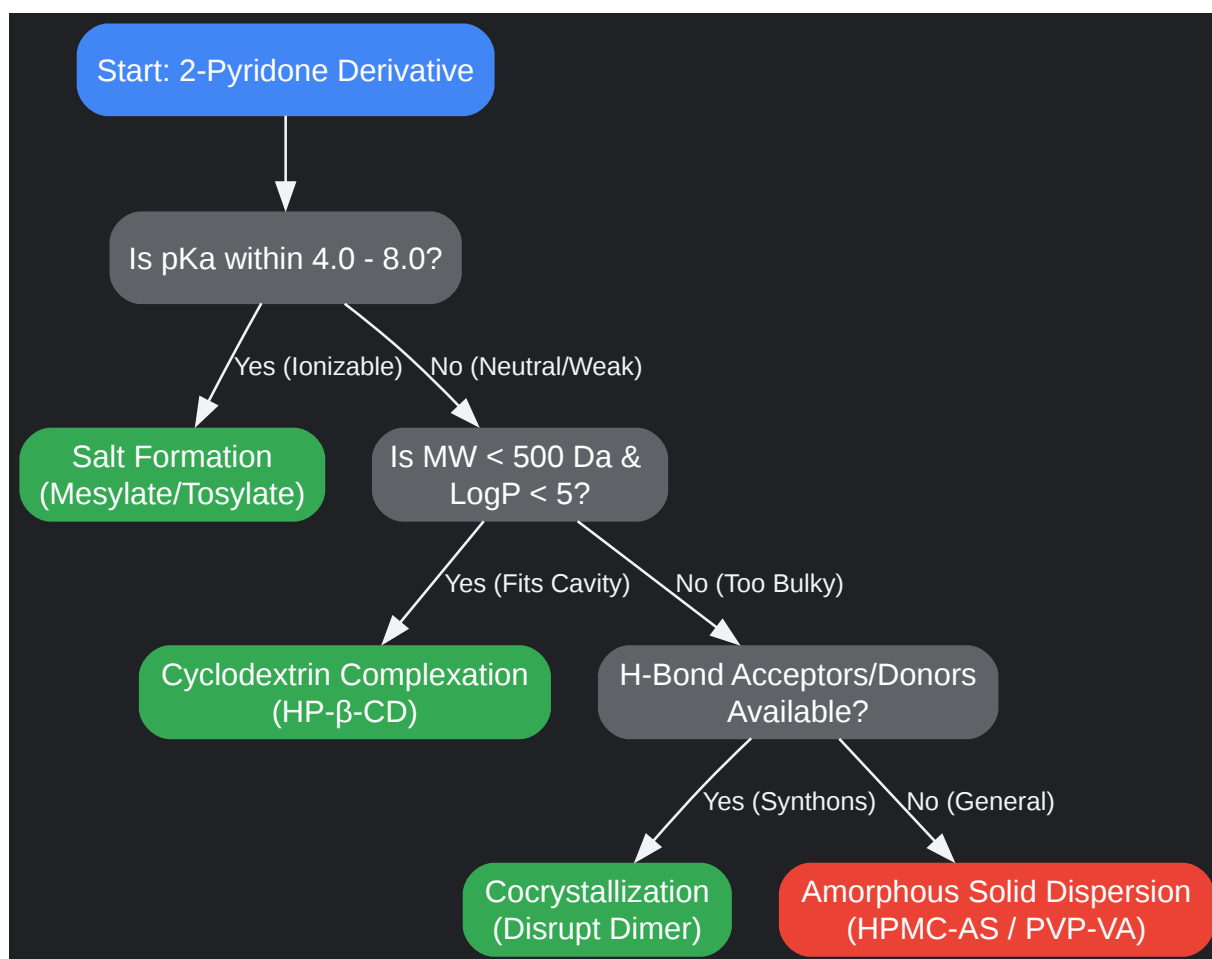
Start: 2-Pyridone Derivative

Is pKa within 4.0 - 8.0?

Yes (Ionizable)

No (Neutral/Weak)

Salt Formation (Mesylate/Tosylate)

Is MW < 500 Da & LogP < 5?

Yes (Fits Cavity)

No (Too Bulky)

Cyclodextrin Complexation (HP-β-CD)

H-Bond Acceptors/Donors Available?

Yes (Synthons)

No (General)

Cocrystallization (Disrupt Dimer)

Amorphous Solid Dispersion (HPMC-AS / PVP-VA)